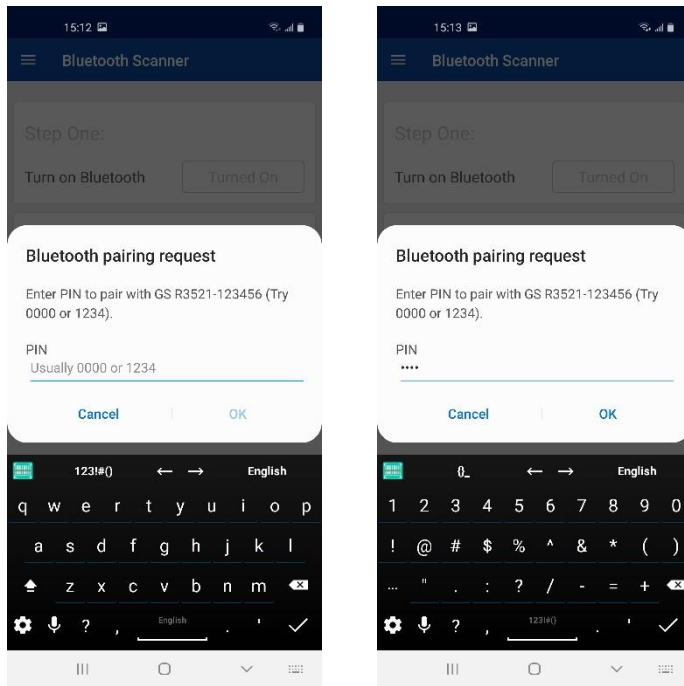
15:12

Bluetooth Scanner

Step One:

Turn on Bluetooth

Turned On

Bluetooth pairing request

Enter PIN to pair with GS R3521-123456 (Try 0000 or 1234).

PIN

Usually 0000 or 1234

Cancel

OK

123!#() ← → English

q w e r t y u i o p

a s d f g h j k l

z x c v b n m

? , English . '

15:13

Bluetooth Scanner

Step One:

Turn on Bluetooth

Turned On

Bluetooth pairing request

Enter PIN to pair with GS R3521-123456 (Try 0000 or 1234).

PIN

••••

Cancel

OK

0_ ← → English

1 2 3 4 5 6 7 8 9 0

! @ # $ % ^ & * ( )

... " . : ? / - = +

? , 123!#() . '